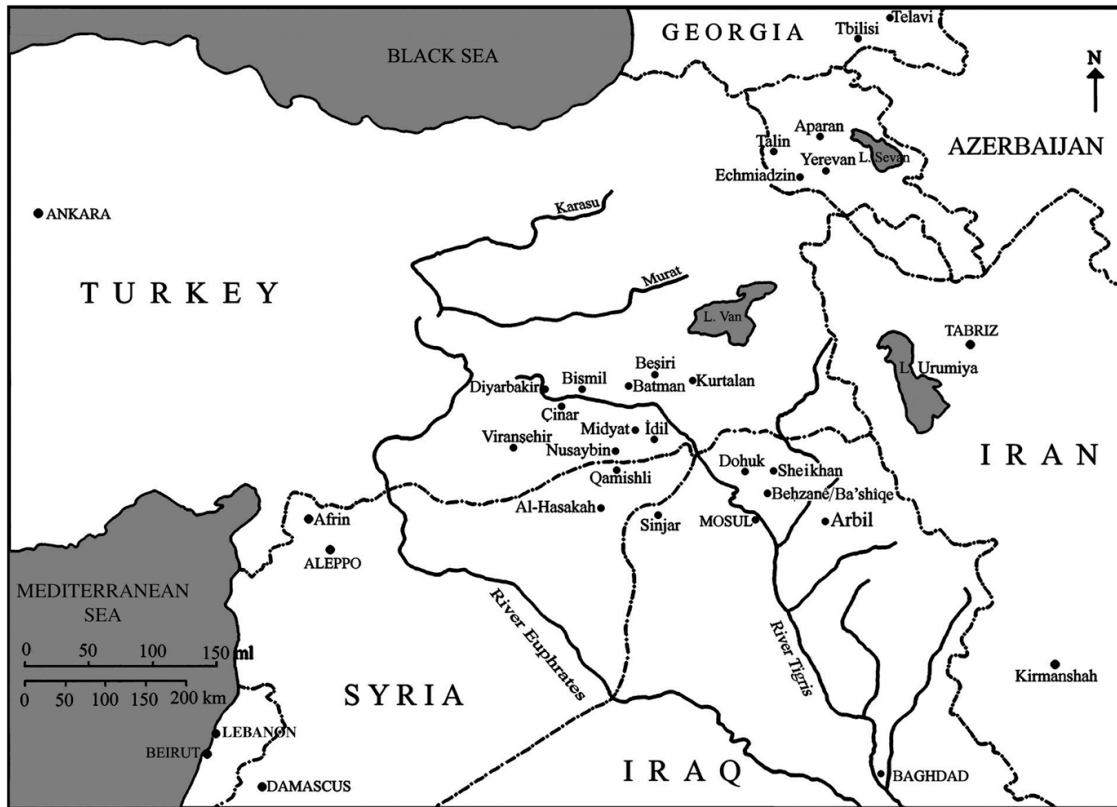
GEORGIA
Tbilisi
Telavi
BLACK SEA
N
Aparan
Talin
L. Sevan
AZERBAIJAN
Yerevan
Echmiadzin
ANKARA
Karasu
TURKEY
Murat
L. Van
TABRIZ
L. Urumiya
Beşiri
Bismil
Diyarbakir
Batman
Kurtalan
Çinar
Midyat
İdil
Viranşehir
Nusaybin
IRAN
Dohuk
Sheikhan
Qamishli
Behzane/Ba'shiqe
Afrin
Al-Hasakah
Sinjar
MOSUL
Arbil
ALEPPO
MEDITERRANEAN SEA
River Euphrates
River Tigris
0 50 100 150 ml
0 50 100 150 200 km
SYRIA
Kirmanshah
LEBANON
BEIRUT
DAMASCUS
IRAQ
BAGHDAD